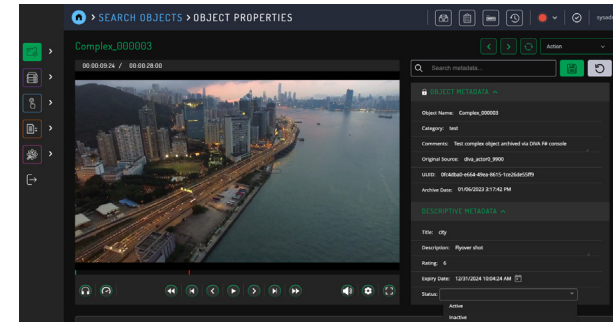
> SEARCH OBJECTS > OBJECT PROPERTIES

sysadn

Complex_000003

Action

00:00:09:24 / 00:00:28:00

Search metadata...

OBJECT METADATA

Object Name: Complex_000003

Category: test

Comments: Test complex object archived via DIVA F# console

Original Source: diva_actor0_9900

UUID: 0fcfd0a0-e664-49ea-8615-1ce26de55ff9

Archive Date: 01/06/2023 3:17:42 PM

DESCRIPTIVE METADATA

Title: city

Description: Flyover shot

Rating: 6

Expiry Date: 12/31/2024 10:04:24 AM

Status:

Active

Inactive